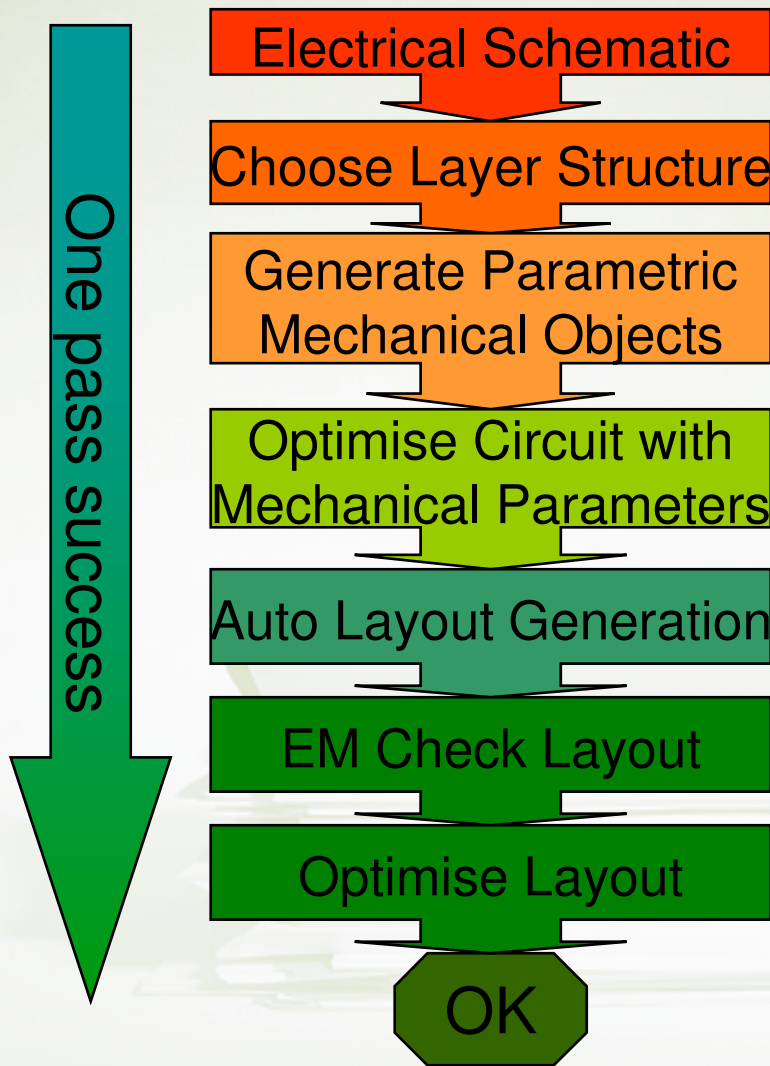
One pass success

Electrical Schematic

Choose Layer Structure

Generate Parametric Mechanical Objects

Optimise Circuit with Mechanical Parameters

Auto Layout Generation

EM Check Layout

Optimise Layout

OK